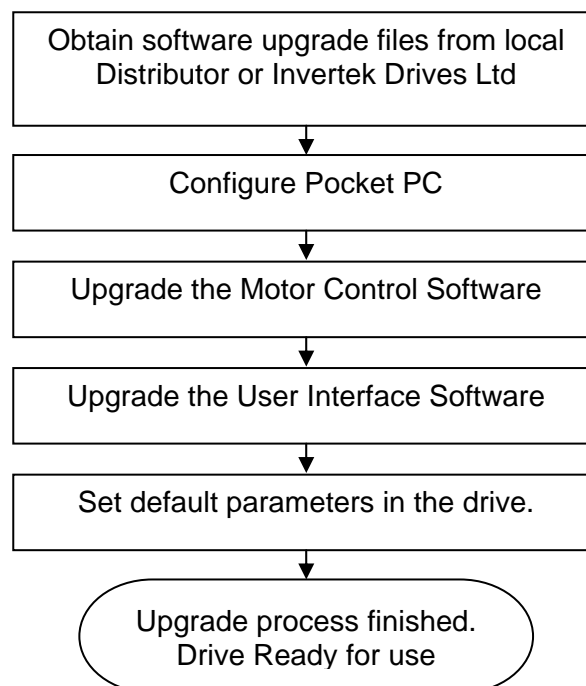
Obtain software upgrade files from local Distributor or Invertek Drives Ltd

Configure Pocket PC

Upgrade the Motor Control Software

Upgrade the User Interface Software

Set default parameters in the drive.

Upgrade process finished. Drive Ready for use